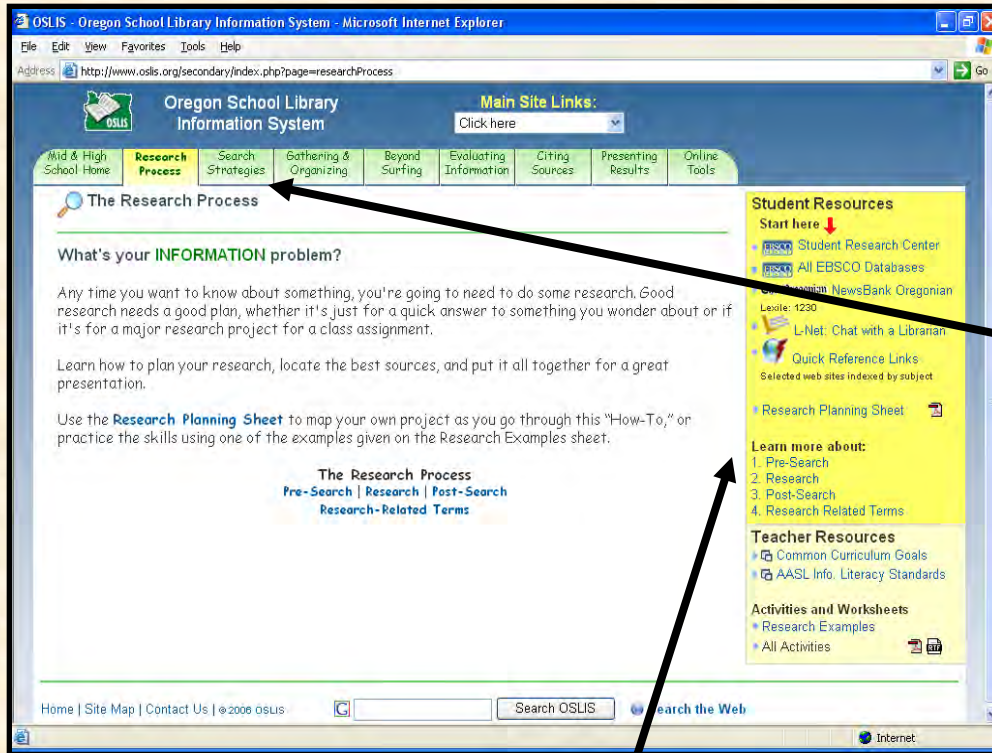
OSLIS - Oregon School Library Information System - Microsoft Internet Explorer

File Edit View Favorites Tools Help

Address http://www.oslis.org/secondary/index.php?page=researchProcess Go

OSLIS

Oregon School Library Information System

Main Site Links:

Click here

Mid & High School Home | Research Process | Search Strategies | Gathering & Organizing | Beyond Surfing | Evaluating Information | Citing Sources | Presenting Results | Online Tools

The Research Process

What's your INFORMATION problem?

Any time you want to know about something, you're going to need to do some research. Good research needs a good plan, whether it's just for a quick answer to something you wonder about or if it's for a major research project for a class assignment.

Learn how to plan your research, locate the best sources, and put it all together for a great presentation.

Use the Research Planning Sheet to map your own project as you go through this "How-To," or practice the skills using one of the examples given on the Research Examples sheet.

The Research Process
Pre-Search | Research | Post-Search
Research-Related Terms

Student Resources
Start here
EBSCO Student Research Center
EBSCO All EBSCO Databases
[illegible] NewsBank Oregonian
Lexile: 1230
L-Net: Chat with a Librarian
Quick Reference Links
Selected web sites indexed by subject
Research Planning Sheet

Learn more about:
1. Pre-Search
2. Research
3. Post-Search
4. Research Related Terms

Teacher Resources
Common Curriculum Goals
AASL Info. Literacy Standards

Activities and Worksheets
Research Examples
All Activities

Home | Site Map | Contact Us | ©2006 OSLIS

Search OSLIS

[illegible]earch the Web

Internet